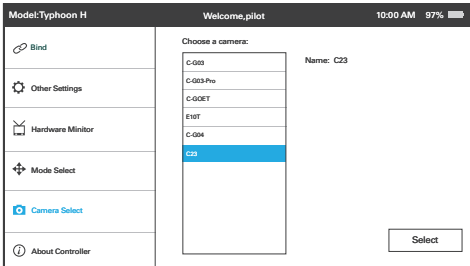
Model:Typhoon H

Welcome,pilot

10:00 AM 97%

Bind

Other Settings

Hardware Minitor

Mode Select

Camera Select

About Controller

Choose a camera:

C-G03

C-G03-Pro

C-GOET

E10T

C-G04

C23

Name: C23

Select